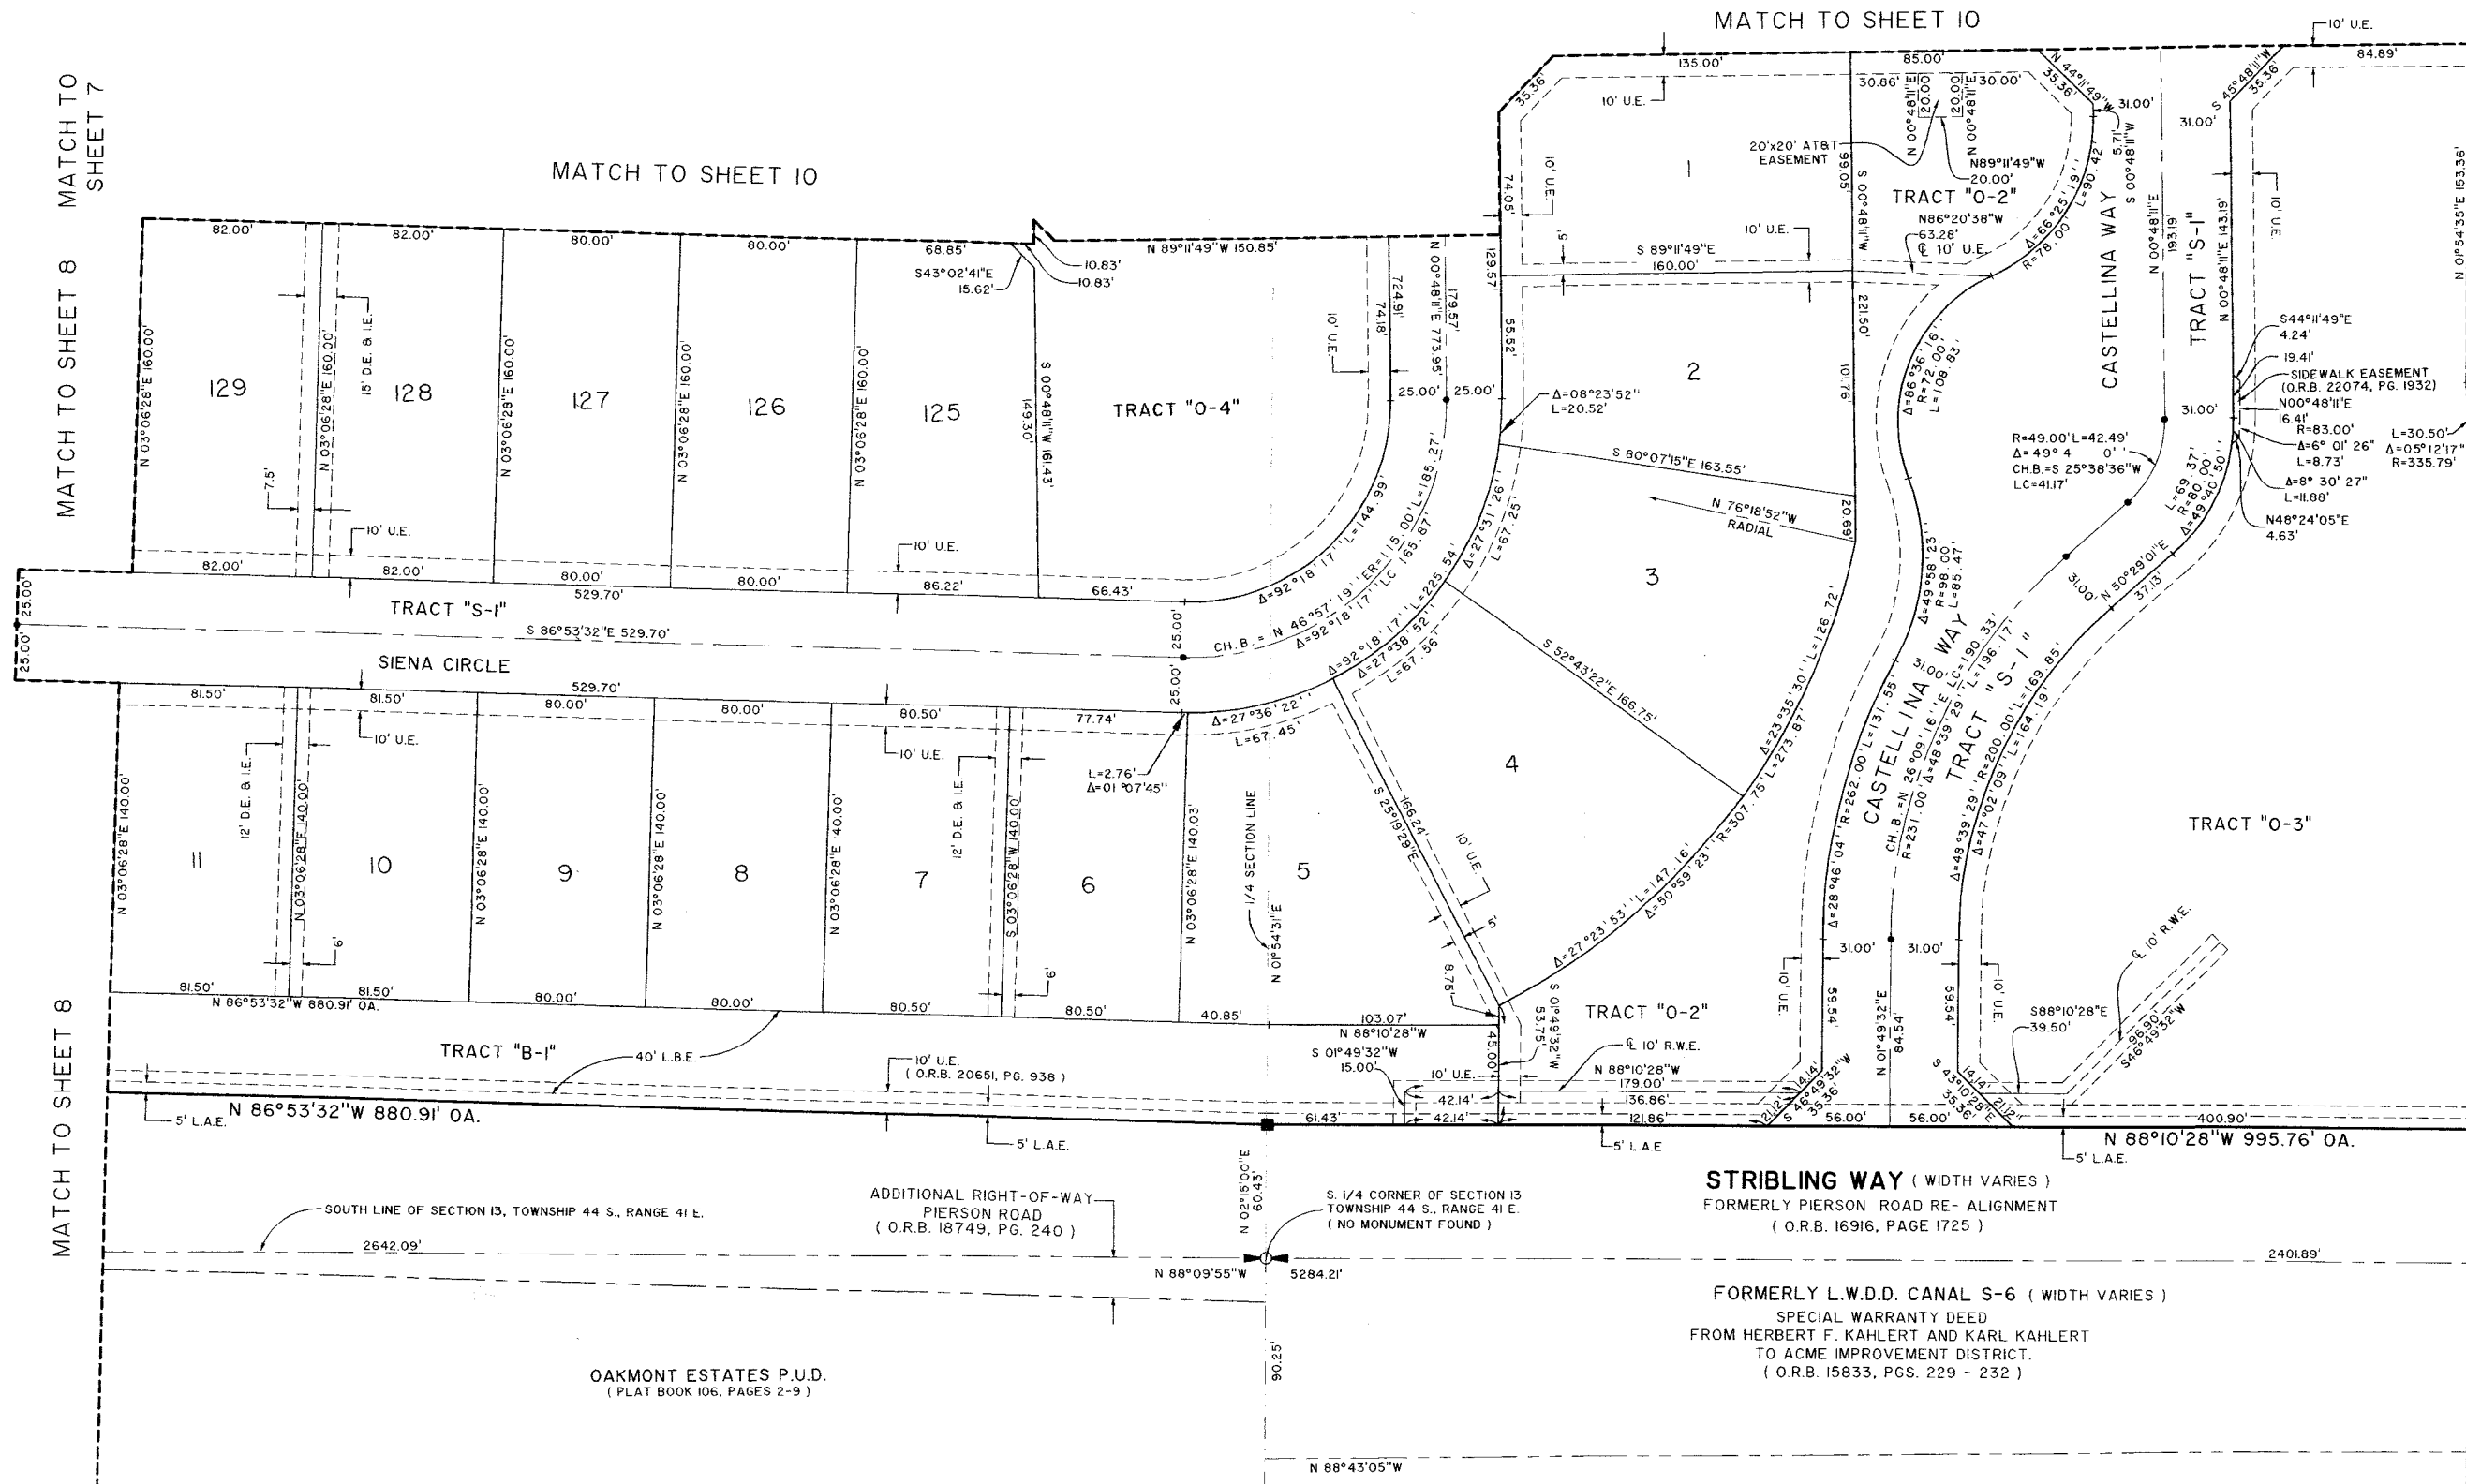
MATCH TO SHEET 10

MATCH TO SHEET 7

MATCH TO SHEET 10

MATCH TO SHEET 8

MATCH TO SHEET 8

10' U.E.
84.89'
135.00'
85.00'
35.36'
10' U.E.
30.86'
20.00
20.00
30.00'
N 44°11'49"W
35.36'
31.00'
S 45°48'11"W
35.36'
20'x20' AT&T EASEMENT
N 00°48'11"E
N 00°48'11"W
N89°11'49"W
20.00'
1
TRACT "O-2"
N86°20'38"W
63.28'
℄ 10' U.E.
10' U.E.
S 89°11'49"E
160.00'
CASTELLINA WAY
TRACT "S-1"
N 00°48'11"E 193.19
N 00°48'11"E 143.19'
S 00°48'11"W
N 01°54'35"E 153.36'
Δ=66°25'19"
R=78.00'
L=90.42'
5.71'
10' U.E.
74.05'
129.57'
S 00°48'11"W
99.05'
221.50'

82.00'
82.00'
80.00'
80.00'
68.85'
N 89°11'49"W 150.85'
S43°02'41"E
15.62'
10.83'
10.83'
724.91'
74.18'
179.57'
N 00°48'11"E 773.95'
55.52'
15' D.E. & I.E.
129
128
127
126
125
TRACT "O-4"
2
N 03°06'28"E 160.00'
N 03°06'28"E 160.00'
N 03°06'28"E 160.00'
N 03°06'28"E 160.00'
N 03°06'28"E 160.00'
149.30'
S 00°48'11"W 161.43'
10' U.E.
25.00'
25.00'
Δ=08°23'52"
L=20.52'
101.76'
Δ=86°36'16"
R=72.00'
L=108.83'
S44°11'49"E
4.24'
19.41'
SIDEWALK EASEMENT
(O.R.B. 22074, PG. 1932)
N00°48'11"E
16.41'
R=83.00'
Δ=6° 01' 26"
L=8.73'
L=30.50'
Δ=05°12'17"
R=335.79'
Δ=8° 30' 27"
L=11.88'
N48°24'05"E
4.63'
31.00'
31.00'
R=49.00' L=42.49'
Δ=49° 4 0'
CH.B.=S 25°38'36"W
LC=41.17'
L=69.37'
R=80.00'
Δ=49°40'50"
S 80°07'15"E 163.55'
N 76°18'52"W
RADIAL
20.69'
7.5'
10' U.E.
10' U.E.
82.00'
82.00'
80.00'
80.00'
86.22'
66.43'
529.70'
Δ=92°18'17" L=144.99'
ER=115.00' L=185.27'
Δ=27°31'26"
L=67.25'
3
Δ=49°58'23"
R=98.00'
L=85.47'
31.00'
N 50°29'01"E
37.13'
25.00'
TRACT "S-1"
S 86°53'32"E 529.70'
25.00'
CH.B. = N 46°57'19" E
Δ=92°18'17" LC 165.87'
Δ=92°18'17" L=225.54'
Δ=27°38'52"
L=67.56'
S 52°43'22"E 166.75'
Δ=23°35'30" L=126.72'
Δ=28°46'04" R=262.00' L=131.55'
CASTELLINA WAY
31.00'
LC=190.33'
L=196.17'
TRACT "S-1"
R=200.00' L=169.85'
SIENA CIRCLE
25.00'
25.00'
81.50'
81.50'
529.70'
80.00'
80.00'
80.50'
77.74'
Δ=27°36'22"
L=67.45'
10' U.E.
10' U.E.
L=2.76'
Δ=01°07'45"
12' D.E. & I.E.
12' D.E. & I.E.
CH.B.=N 26°09'16" E
R=231.00' Δ=48°39'29"
Δ=48°39'29"
Δ=47°02'09" L=164.19'
4
TRACT "O-3"
11
10
9
8
7
6
5
N 03°06'28"E 140.00'
N 03°06'28"E 140.00'
N 03°06'28"E 140.00'
N 03°06'28"E 140.00'
N 03°06'28"E 140.00'
S 03°06'28"W 140.00'
N 03°06'28"E 140.03'
1/4 SECTION LINE
N 01°54'31"E
S 25°19'29"E 166.24'
10' U.E.
5'
Δ=27°23'53" L=147.16'
Δ=50°59'23" R=307.75' L=273.87'
6'
6'
8.75'
81.50'
81.50'
80.00'
80.00'
80.50'
80.50'
40.85'
103.07'
N 86°53'32"W 880.91' OA.
N 88°10'28"W
S 01°49'32"W
53.75'
TRACT "O-2"
31.00'
31.00'
10' U.E.
59.54'
N 01°49'32"E
84.54'
59.54'
10' U.E.
℄ 10' R.W.E.
S88°10'28"E
39.50'
96.90'
S46°49'32"W
TRACT "B-1"
40' L.B.E.
10' U.E.
( O.R.B. 20651, PG. 938 )
S 01°49'32"W
15.00'
45.00'
10' U.E.
℄ 10' R.W.E.
N 88°10'28"W
179.00'
42.14'
136.86'
14.14'
S 46°49'32"W
35.36'
S 43°10'28"E
35.36'
14.14'
21.12'
21.12'
61.43'
42.14'
121.86'
56.00'
56.00'
400.90'
5' L.A.E.
N 86°53'32"W 880.91' OA.
5' L.A.E.
5' L.A.E.
N 88°10'28"W 995.76' OA.
5' L.A.E.
STRIBLING WAY ( WIDTH VARIES )
FORMERLY PIERSON ROAD RE- ALIGNMENT
( O.R.B. 16916, PAGE 1725 )
SOUTH LINE OF SECTION 13, TOWNSHIP 44 S., RANGE 41 E.
ADDITIONAL RIGHT-OF-WAY PIERSON ROAD ( O.R.B. 18749, PG. 240 )
N 02°15'00"E
60.43'
S. 1/4 CORNER OF SECTION 13 TOWNSHIP 44 S., RANGE 41 E. ( NO MONUMENT FOUND )
2642.09'
N 88°09'55"W
5284.21'
2401.89'
FORMERLY L.W.D.D. CANAL S-6 ( WIDTH VARIES )
SPECIAL WARRANTY DEED
FROM HERBERT F. KAHLERT AND KARL KAHLERT
TO ACME IMPROVEMENT DISTRICT.
( O.R.B. 15833, PGS. 229 - 232 )
90.25'
OAKMONT ESTATES P.U.D.
( PLAT BOOK 106, PAGES 2-9 )
N 88°43'05"W